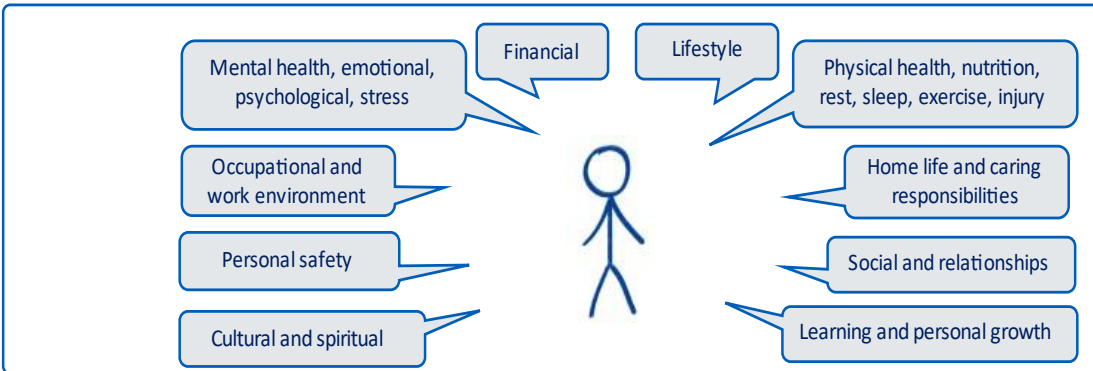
Mental health, emotional, psychological, stress

Financial

Lifestyle

Physical health, nutrition, rest, sleep, exercise, injury

Occupational and work environment

Home life and caring responsibilities

Personal safety

Social and relationships

Cultural and spiritual

Learning and personal growth